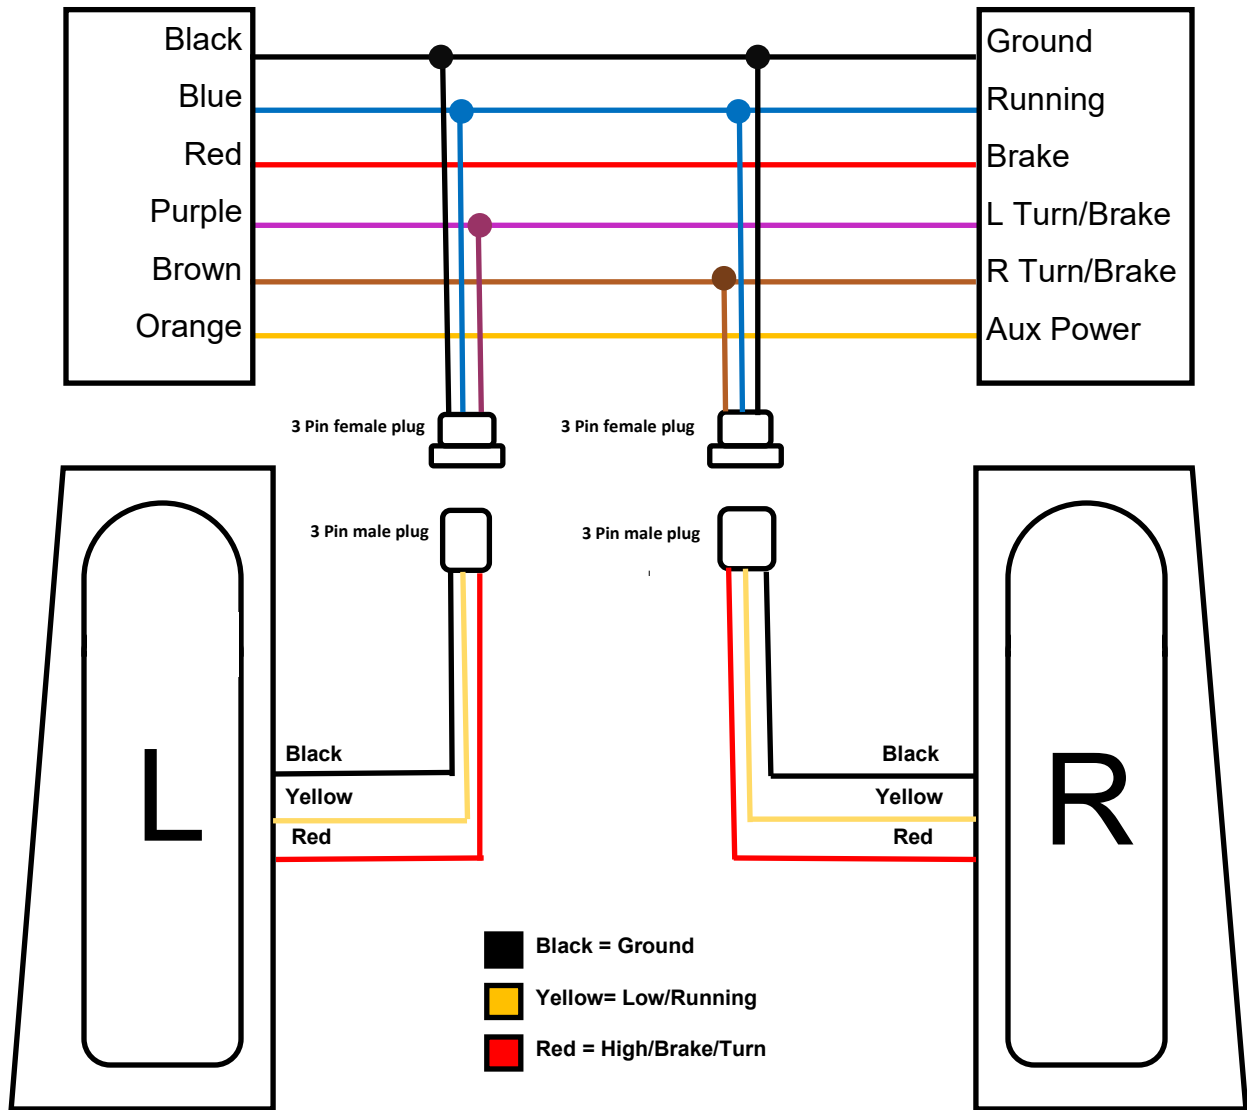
Black
Blue
Red
Purple
Brown
Orange

Ground
Running
Brake
L Turn/Brake
R Turn/Brake
Aux Power

3 Pin female plug
3 Pin female plug

3 Pin male plug
3 Pin male plug

L
Black
Yellow
Red

R
Black
Yellow
Red

Black = Ground
Yellow= Low/Running
Red = High/Brake/Turn